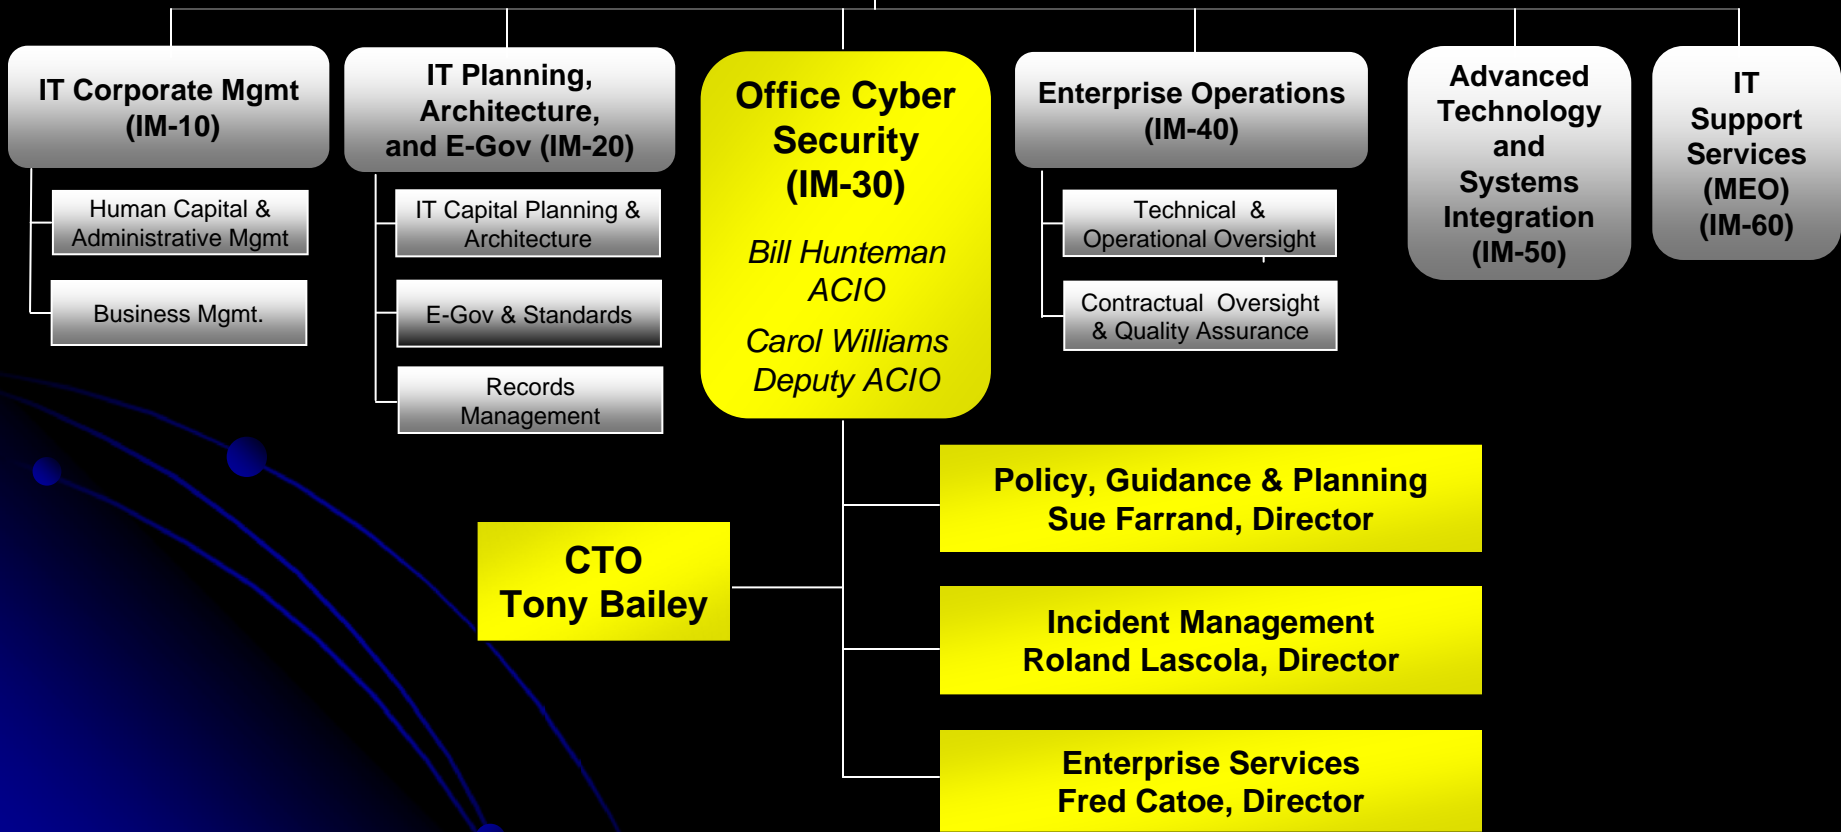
IT Corporate Mgmt (IM-10)

Human Capital & Administrative Mgmt

Business Mgmt.

IT Planning, Architecture, and E-Gov (IM-20)

IT Capital Planning & Architecture

E-Gov & Standards

Records Management

Office Cyber Security (IM-30)

Bill Hunteman ACIO

Carol Williams Deputy ACIO

Enterprise Operations (IM-40)

Technical & Operational Oversight

Contractual Oversight & Quality Assurance

Advanced Technology and Systems Integration (IM-50)

IT Support Services (MEO) (IM-60)

Policy, Guidance & Planning Sue Farrand, Director

CTO Tony Bailey

Incident Management Roland Lascola, Director

Enterprise Services Fred Catoe, Director